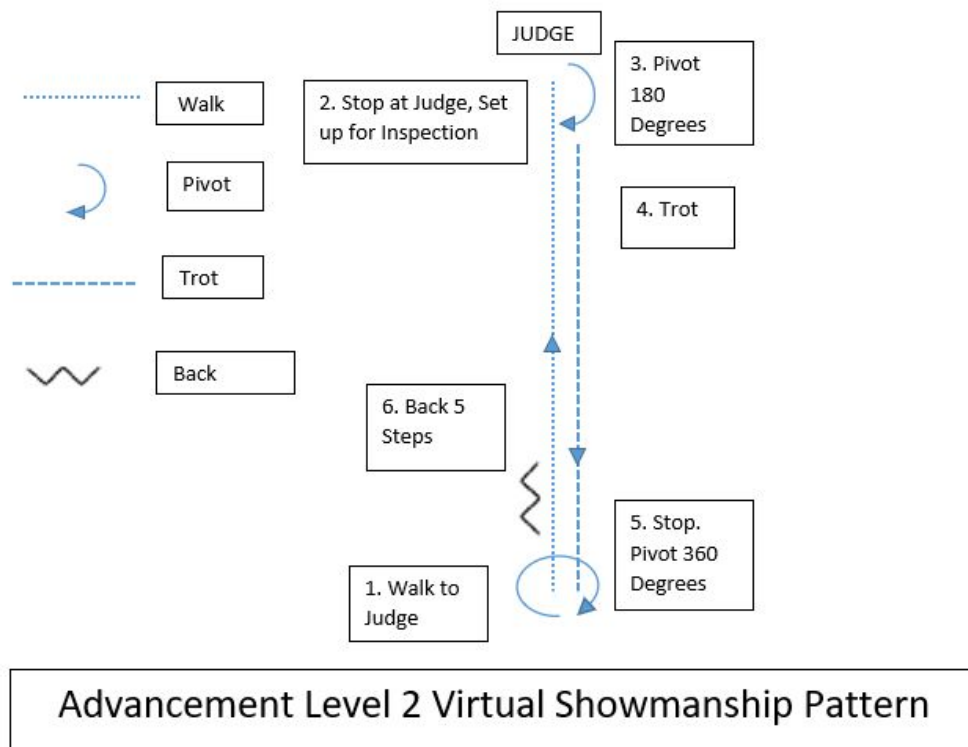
JUDGE

Walk

Pivot

Trot

Back

2. Stop at Judge, Set up for Inspection

3. Pivot 180 Degrees

4. Trot

6. Back 5 Steps

5. Stop. Pivot 360 Degrees

1. Walk to Judge

Advancement Level 2 Virtual Showmanship Pattern